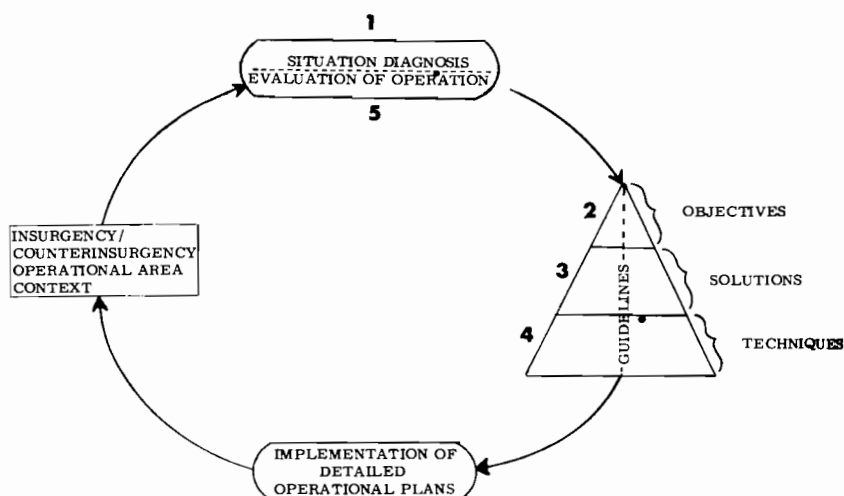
1

SITUATION DIAGNOSIS
EVALUATION OF OPERATION

5

2

OBJECTIVES

3

SOLUTIONS

4

TECHNIQUES

GUIDELINES

INSURGENCY/
COUNTERINSURGENCY
OPERATIONAL AREA
CONTEXT

IMPLEMENTATION OF
DETAILED
OPERATIONAL PLANS